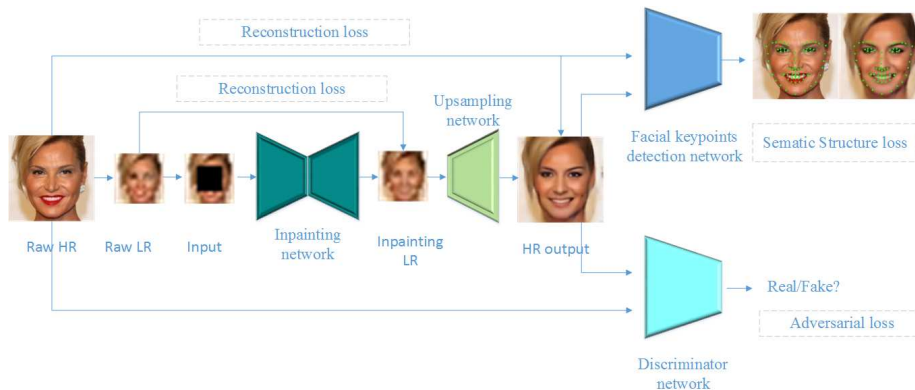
Reconstruction loss

Reconstruction loss

Upsampling network

Facial keypoints detection network

Sematic Structure loss

Raw HR

Raw LR

Input

Inpainting network

Inpainting LR

HR output

Real/Fake?

Adversarial loss

Discriminator network